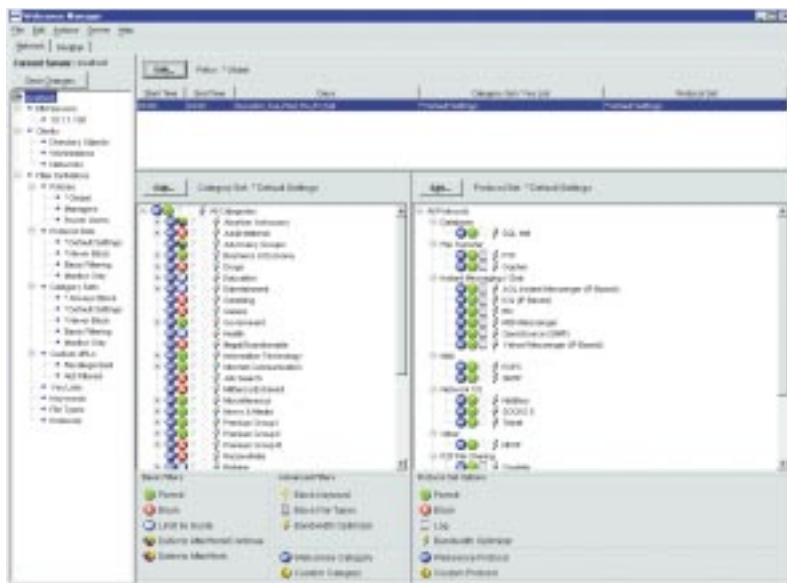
Websense Manager

File Edit Actions Server Help

Policies Reporting

Current Server: localhost

Save Changes

Edit... Policy: * Global

| Start Time | End Time | Days | Category Set / Yes List | Protocol Set |
|---|---|---|---|---|
| 00:00 | 24:00 | Sunday Saturday Monday | * Default Settings | * Default Settings |

Edit... Category Set: * Default Settings

All Categories
Abortion Advocacy
Adult Material
Advocacy Groups
Business and Economy
Drugs
Education
Entertainment
Gambling
Games
Government
Health
Illegal/Questionable
Information Technology
Internet Communication
Job Search
Militancy and Extremist
Miscellaneous
News & Media
Premium Group I
Premium Group II
Premium Group III
Productivity
Religion

Edit... Protocol Set: * Default Settings

All Protocols
Database
SQL Net
File Transfer
FTP
Gopher
Instant Messaging / Chat
AOL Instant Messenger (IP Based)
ICQ (IP Based)
IRC
MSN Messenger
Yahoo Messenger (IP Based)
Mail
POP3
SMTP
Network I/O
SOCKS 5
Telnet
Other
Ident
P2P File Sharing

Basic Filters
Permit
Block
Limit by Quota
Advanced Filters
Block Keyword
Block File Types
Bandwidth Optimizer
Websense Category
Custom Category

Protocol Set Options
Permit
Block
Log
Bandwidth Optimizer
Websense Protocol
Custom Protocol